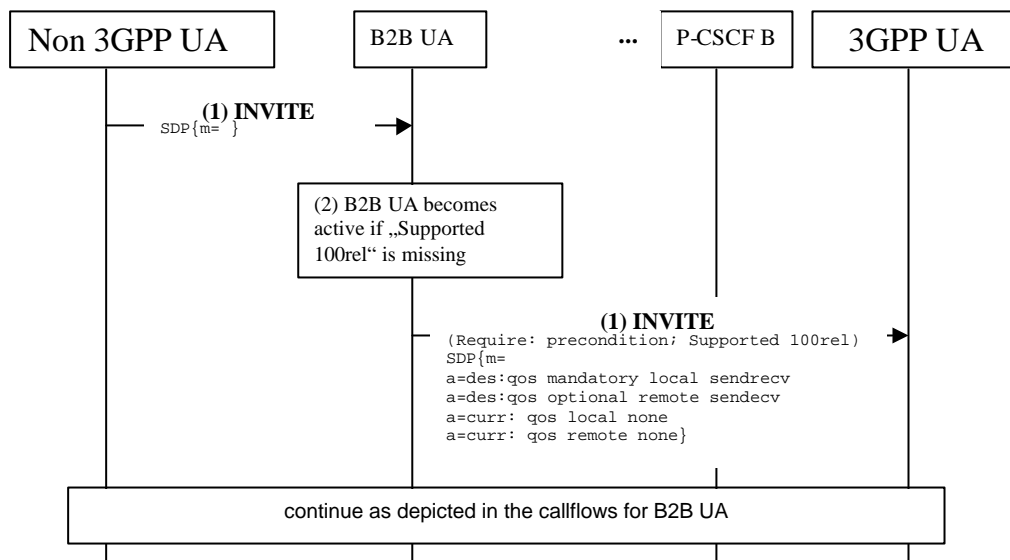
Non 3GPP UA

B2B UA

...

P-CSCF B

3GPP UA

(1) INVITE
SDP{m= }

(2) B2B UA becomes active if „Supported 100rel“ is missing

(1) INVITE
(Require: precondition; Supported 100rel)
SDP{m=
a=des:qos mandatory local sendrecv
a=des:qos optional remote sendecv
a=curr: qos local none
a=curr: qos remote none}

continue as depicted in the callflows for B2B UA